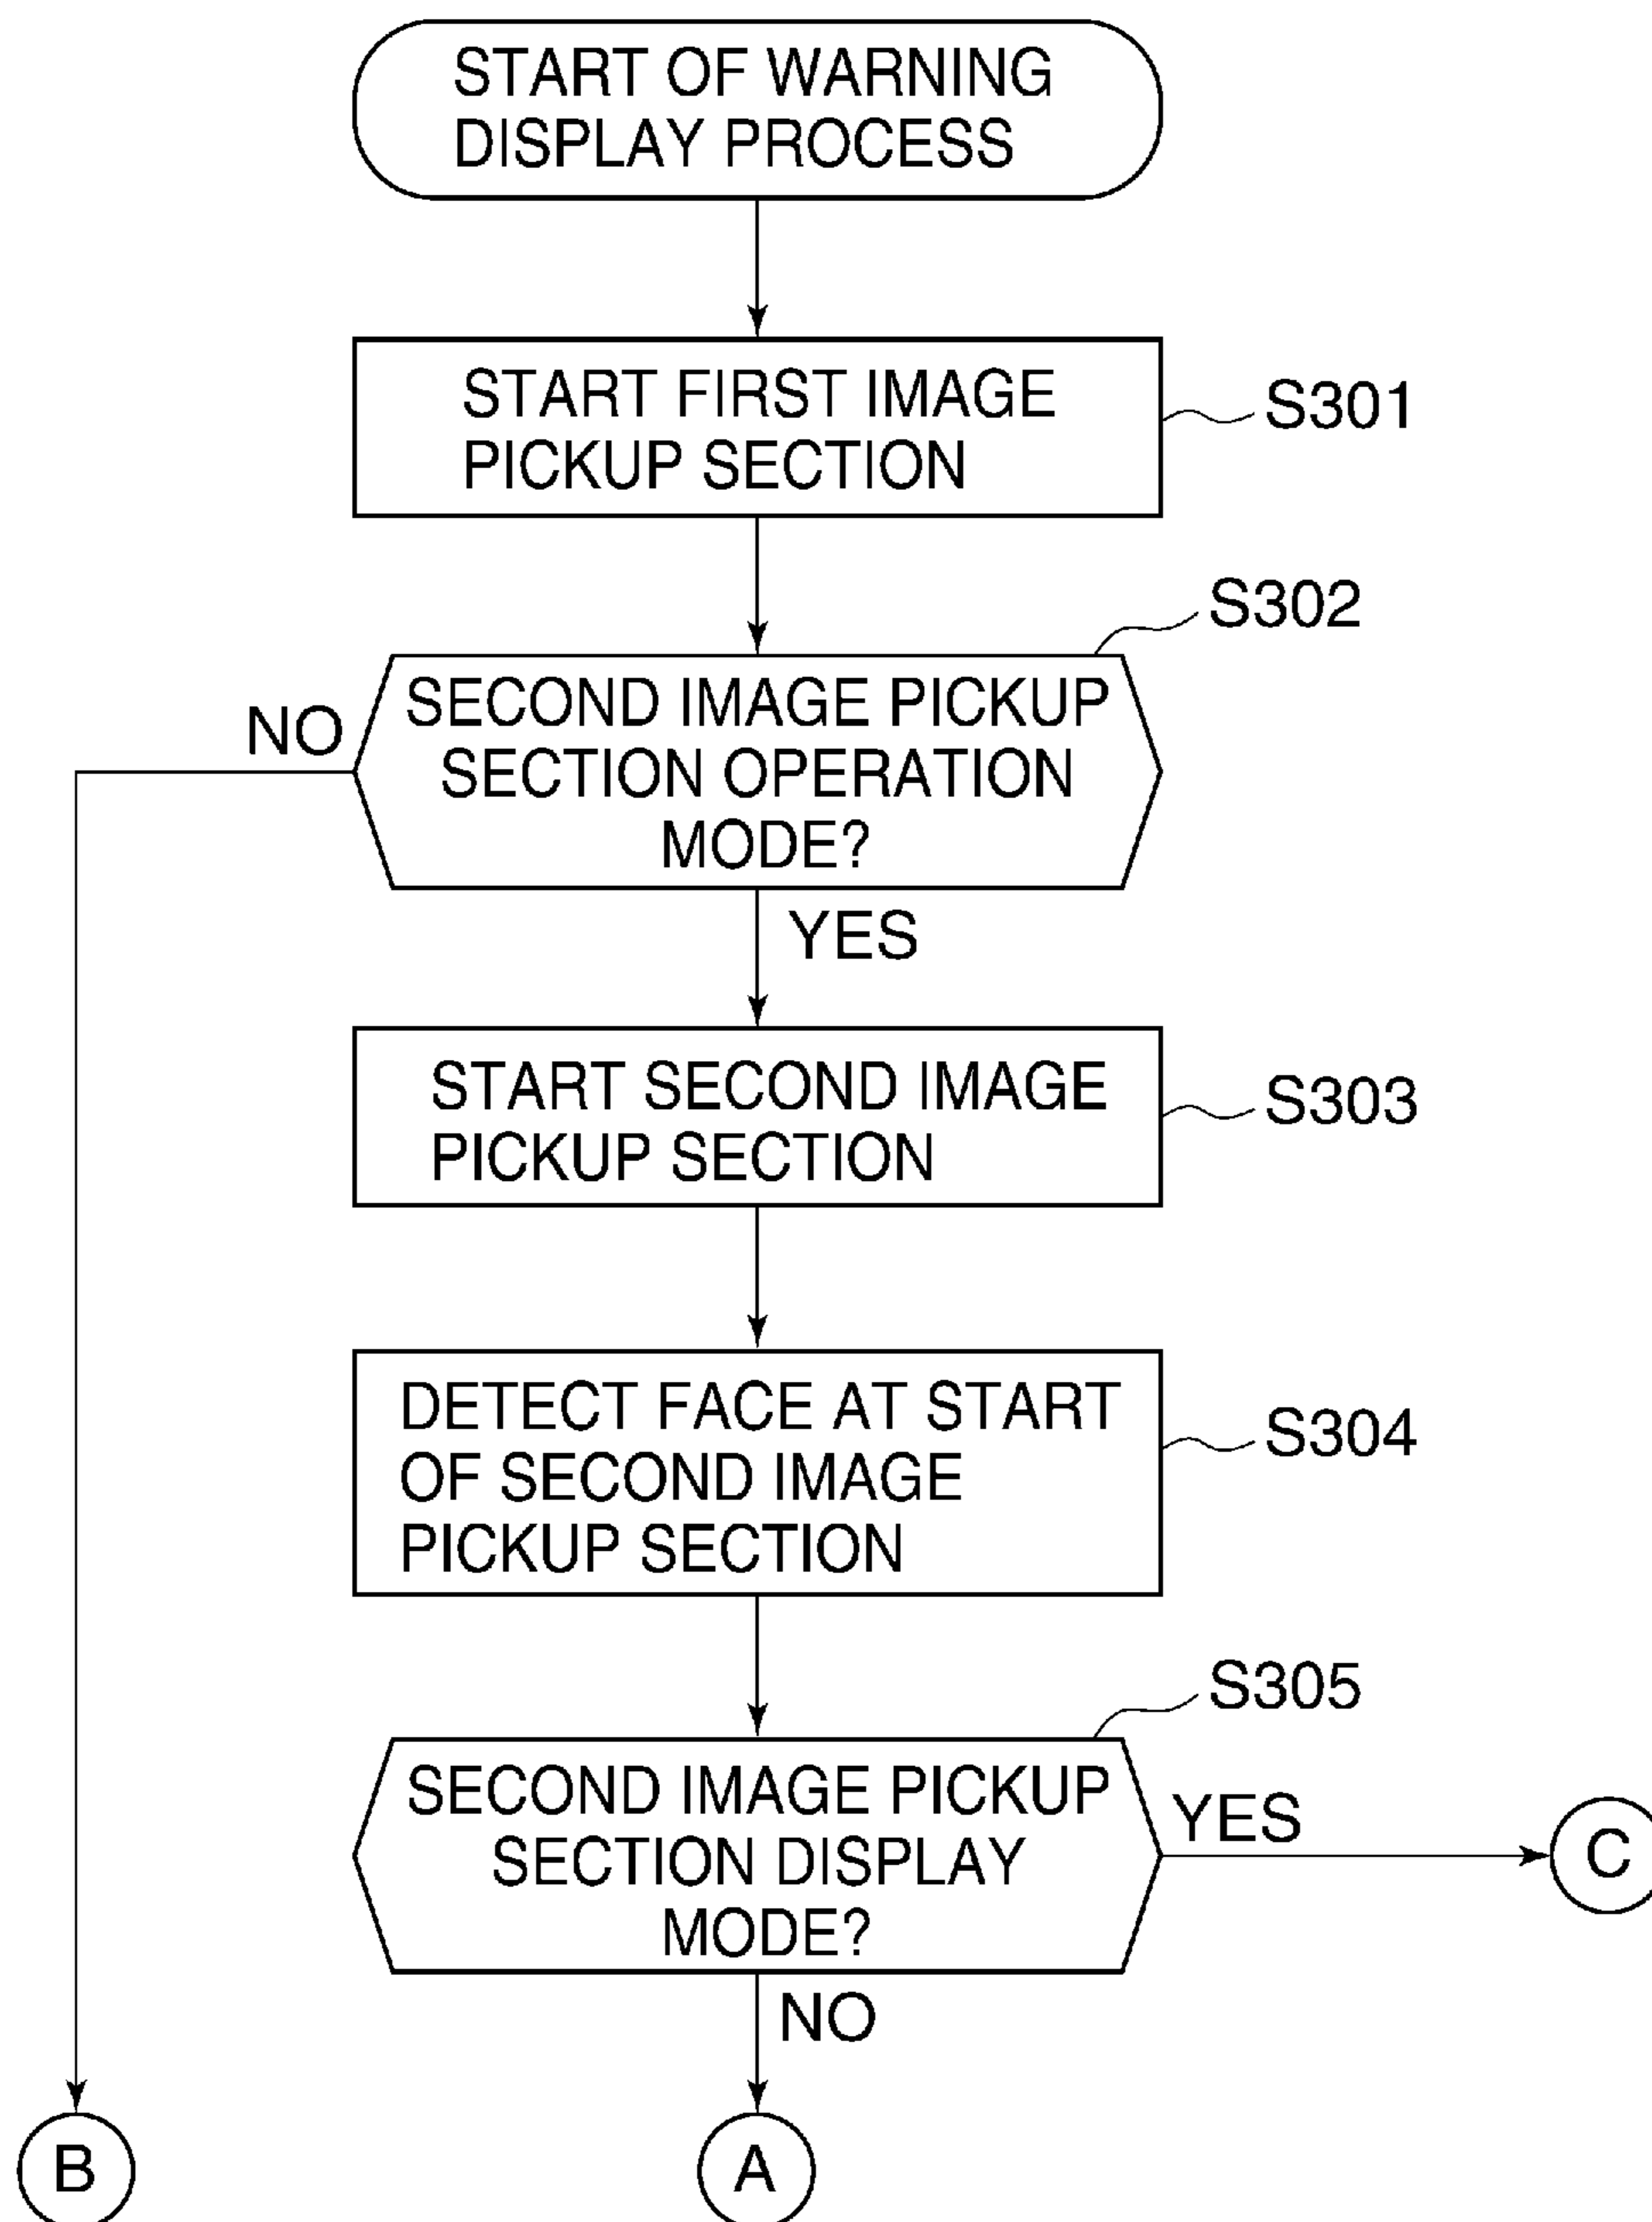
START OF WARNING DISPLAY PROCESS

START FIRST IMAGE PICKUP SECTION

S301

S302

NO

SECOND IMAGE PICKUP SECTION OPERATION MODE?

YES

START SECOND IMAGE PICKUP SECTION

S303

DETECT FACE AT START OF SECOND IMAGE PICKUP SECTION

S304

S305

SECOND IMAGE PICKUP SECTION DISPLAY MODE?

YES

C

NO

B

A